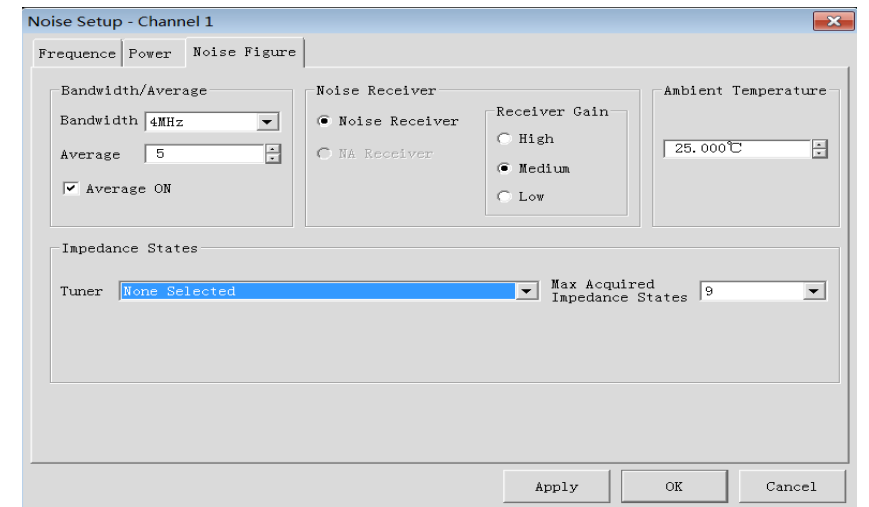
Noise Setup - Channel 1

Frequence Power Noise Figure

Bandwidth/Average

Bandwidth 4MHz

Average 5

Average ON

Noise Receiver

Noise Receiver

NA Receiver

Receiver Gain

High

Medium

Low

Ambient Temperature

25.000℃

Impedance States

Tuner None Selected

Max Acquired Impedance States 9

Apply OK Cancel